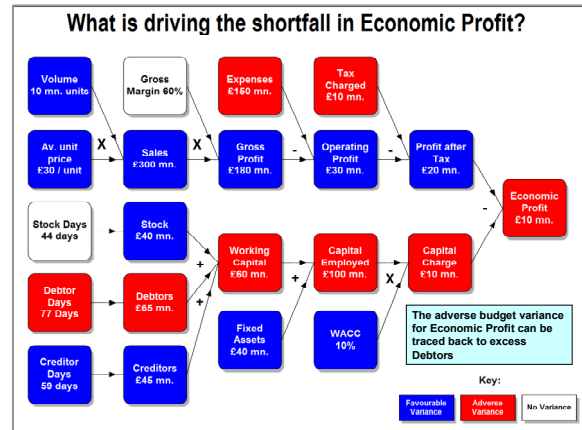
What is driving the shortfall in Economic Profit?

Volume
10 mn. units

Gross
Margin 60%

Expenses
£150 mn.

Tax
Charged
£10 mn.

Av. unit
price
£30 / unit

X

Sales
£300 mn.

X

Gross
Profit
£180 mn.

-

Operating
Profit
£30 mn.

-

Profit after
Tax
£20 mn.

Economic
Profit
£10 mn.

-

Stock Days
44 days

Stock
£40 mn.

Working
Capital
£60 mn.

+

Capital
Employed
£100 mn.

X

Capital
Charge
£10 mn.

Debtor
Days
77 Days

Debtors
£65 mn.

+

+

Fixed
Assets
£40 mn.

WACC
10%

The adverse budget variance for Economic Profit can be traced back to excess Debtors

Creditor
Days
59 days

Creditors
£45 mn.

Key:

Favourable
Variance

Adverse
Variance

No Variance